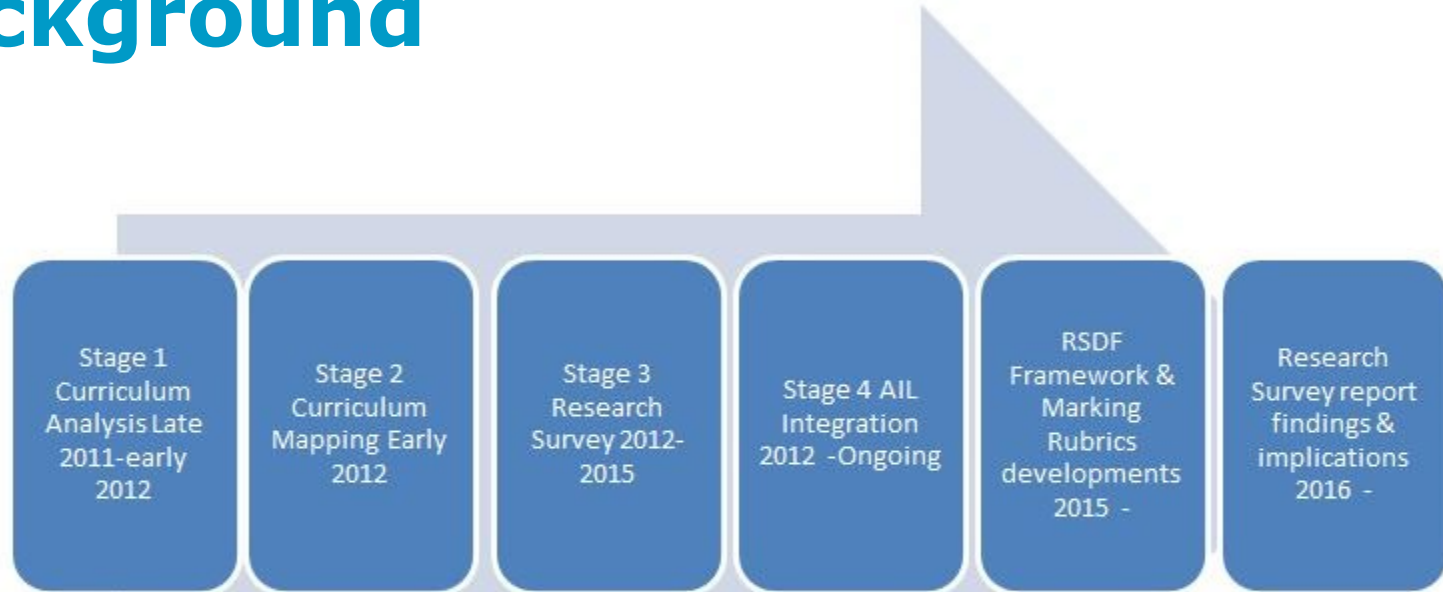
ckground

Stage 1 Curriculum Analysis Late 2011-early 2012

Stage 2 Curriculum Mapping Early 2012

Stage 3 Research Survey 2012-2015

Stage 4 AIL Integration 2012 -Ongoing

RSDF Framework & Marking Rubrics developments 2015 -

Research Survey report findings & implications 2016 -